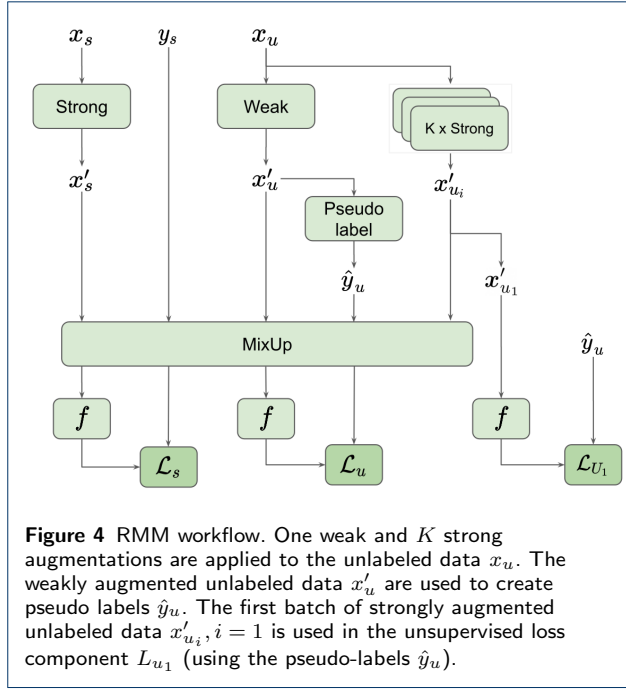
$x_s$

$y_s$

$x_u$

Strong

Weak

K x Strong

$x'_s$

$x'_u$

$x'_{u_i}$

Pseudo label

$\hat{y}_u$

$x'_{u_1}$

MixUp

$\hat{y}_u$

$f$

$f$

$f$

$\mathcal{L}_s$

$\mathcal{L}_u$

$\mathcal{L}_{U_1}$

**Figure 4** RMM workflow. One weak and $K$ strong augmentations are applied to the unlabeled data $x_u$. The weakly augmented unlabeled data $x'_u$ are used to create pseudo labels $\hat{y}_u$. The first batch of strongly augmented unlabeled data $x'_{u_i}, i = 1$ is used in the unsupervised loss component $L_{u_1}$ (using the pseudo-labels $\hat{y}_u$).